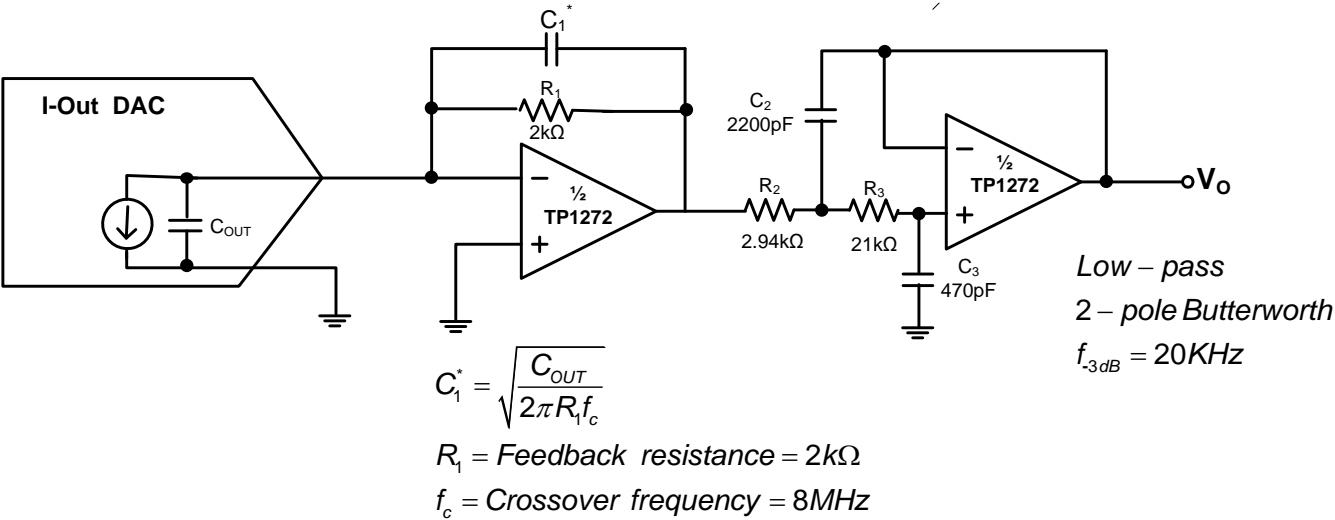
$C_1^*$

I-Out DAC

$C_{OUT}$

$R_1$
2kΩ

–
½
TP1272
+

$C_2$
2200pF

$R_2$
2.94kΩ

$R_3$
21kΩ

$C_3$
470pF

–
½
TP1272
+

$V_O$

$Low - pass$
$2 - pole\ Butterworth$
$f_{-3dB} = 20KHz$

$C_1^* = \sqrt{\frac{C_{OUT}}{2\pi R_1 f_c}}$
$R_1 = Feedback\ \ resistance = 2k\Omega$
$f_c = Crossover\ frequency = 8MHz$